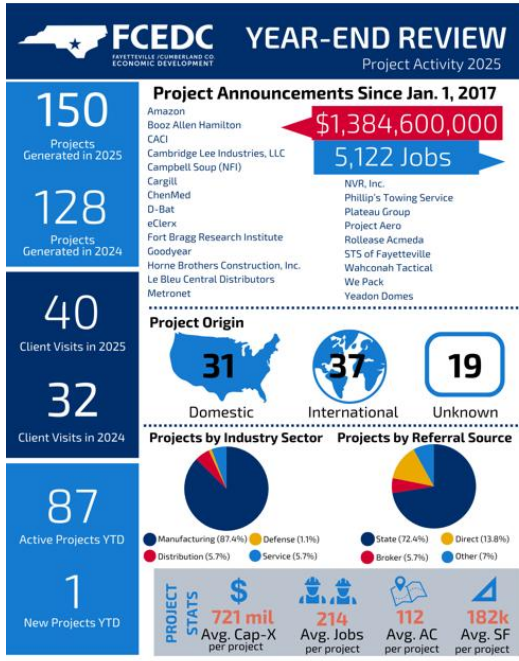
FCEDC
FAYETTEVILLE | CUMBERLAND CO. ECONOMIC DEVELOPMENT

YEAR-END REVIEW
Project Activity 2025

150
Projects Generated in 2025

128
Projects Generated in 2024

40
Client Visits in 2025

32
Client Visits in 2024

87
Active Projects YTD

1
New Projects YTD

Project Announcements Since Jan. 1, 2017

$1,384,600,000
5,122 Jobs

Amazon
Booz Allen Hamilton
CACI
Cambridge Lee Industries, LLC
Campbell Soup (NFI)
Cargill
ChenMed
D-Bat
eClerx
Fort Bragg Research Institute
Goodyear
Horne Brothers Construction, Inc.
Le Bleu Central Distributors
Metronet

NVR, Inc.
Phillip's Towing Service
Plateau Group
Project Aero
Rollease Acmeda
STS of Fayetteville
Wahconah Tactical
We Pack
Yeadon Domes

Project Origin
31 Domestic
37 International
19 Unknown

Projects by Industry Sector
Manufacturing (87.4%)
Defense (1.1%)
Distribution (5.7%)
Service (5.7%)

Projects by Referral Source
State (72.4%)
Direct (13.8%)
Broker (5.7%)
Other (7%)

PROJECT STATS
721 mil Avg. Cap-X per project
214 Avg. Jobs per project
112 Avg. AC per project
182k Avg. SF per project